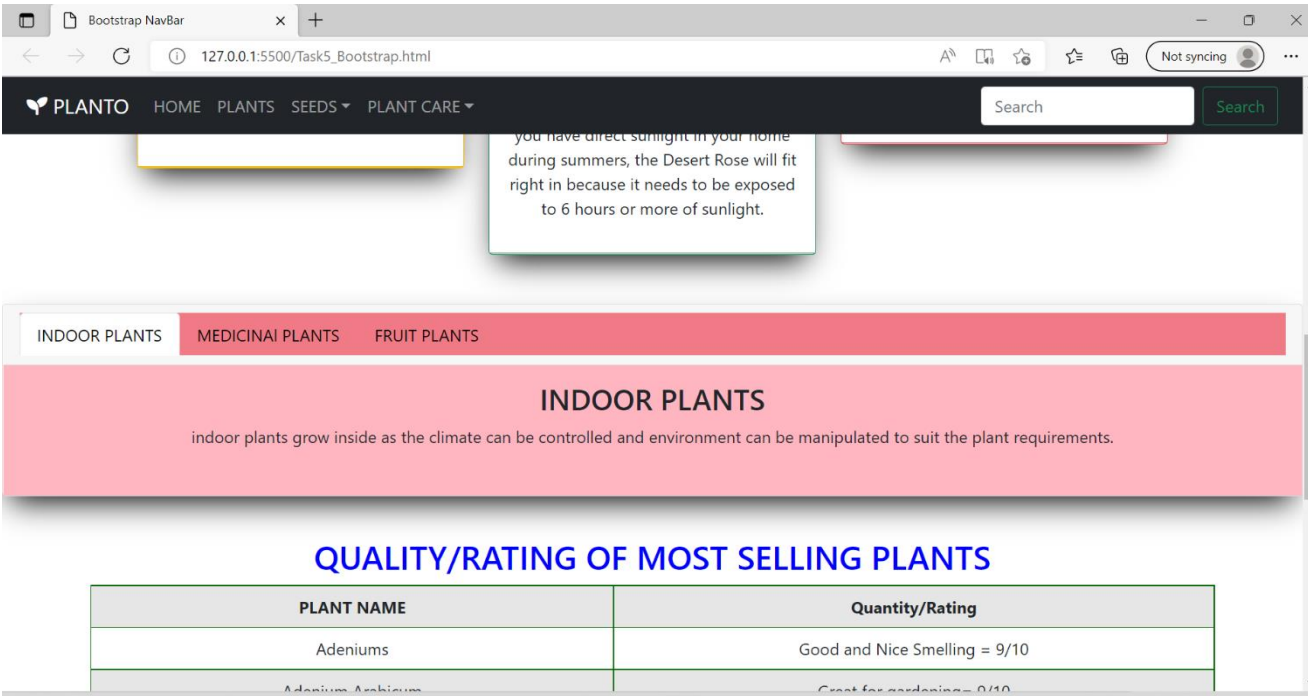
Bootstrap NavBar × +

127.0.0.1:5500/Task5_Bootstrap.html

Not syncing

PLANTO HOME PLANTS SEEDS ▾ PLANT CARE ▾

Search Search

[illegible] during summers, the Desert Rose will fit right in because it needs to be exposed to 6 hours or more of sunlight.

INDOOR PLANTS MEDICINAI PLANTS FRUIT PLANTS

INDOOR PLANTS

indoor plants grow inside as the climate can be controlled and environment can be manipulated to suit the plant requirements.

QUALITY/RATING OF MOST SELLING PLANTS

| PLANT NAME | Quantity/Rating |
|---|---|
| Adeniums | Good and Nice Smelling = 9/10 |
| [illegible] | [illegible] |